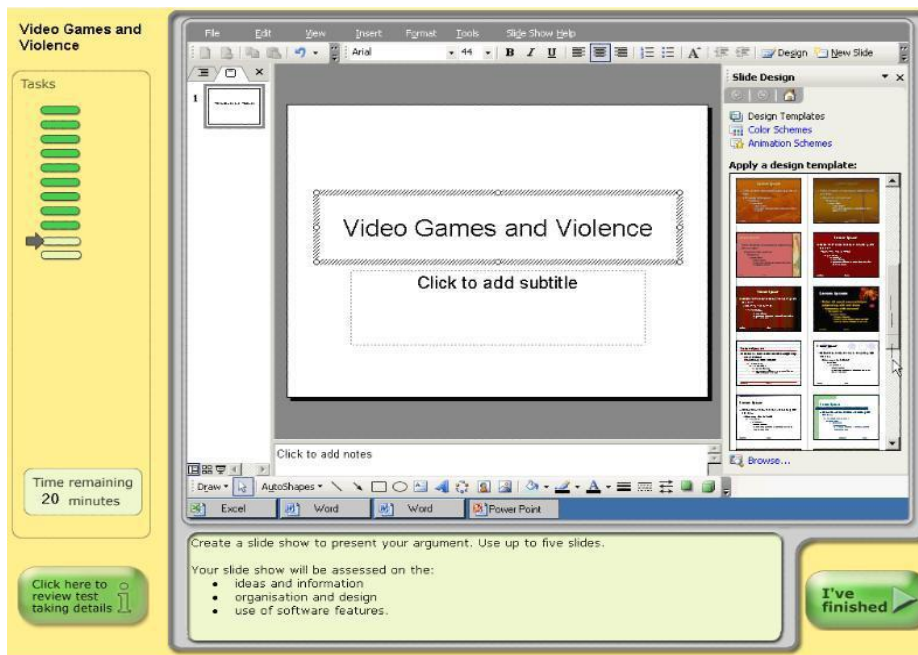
Video Games and Violence

Tasks

Time remaining
20 minutes

Click here to review test taking details

File Edit View Insert Format Tools Slide Show Help

Arial 44 B I U Design New Slide

1

Video Games and Violence

Click to add subtitle

Click to add notes

Slide Design

Design Templates
Color Schemes
Animation Schemes

Apply a design template:

Browse...

Draw AutoShapes

Excel Word Word Power Point

Create a slide show to present your argument. Use up to five slides.

Your slide show will be assessed on the:
• ideas and information
• organisation and design
• use of software features.

I've finished